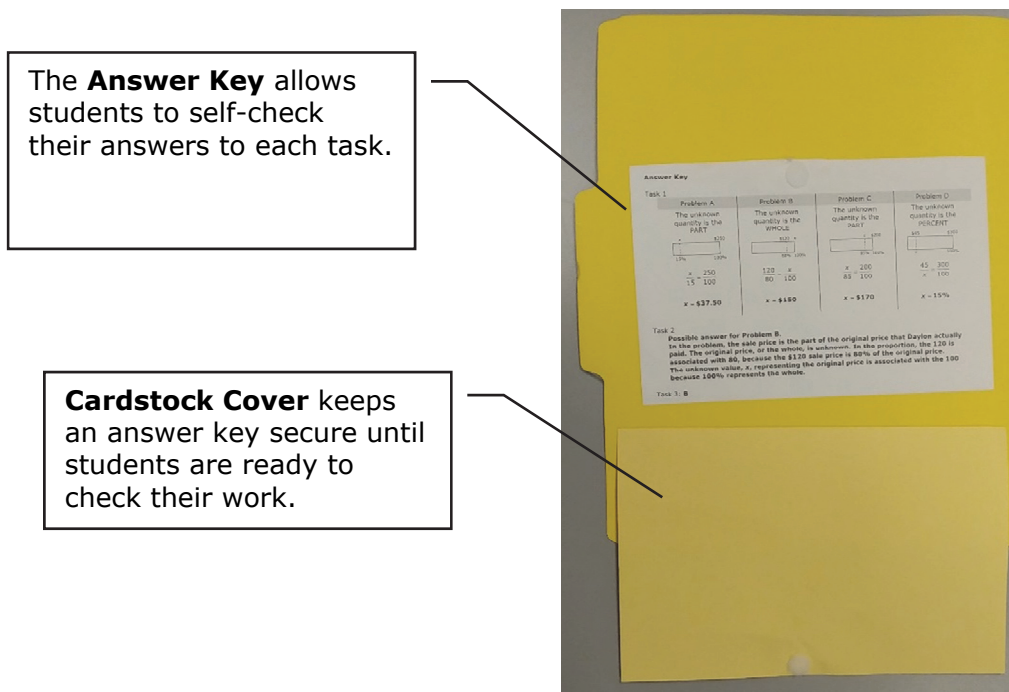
The **Answer Key** allows students to self-check their answers to each task.

**Cardstock Cover** keeps an answer key secure until students are ready to check their work.

Answer Key

Task 1

| Problem A | Problem B | Problem C | Problem D |
|---|---|---|---|
| The unknown quantity is the PART | The unknown quantity is the WHOLE | The unknown quantity is the PART | The unknown quantity is the PERCENT |
| $\frac{x}{15} = \frac{250}{100}$ | $\frac{120}{80} = \frac{x}{100}$ | $\frac{x}{85} = \frac{200}{100}$ | $\frac{45}{x} = \frac{300}{100}$ |
| x = \$37.50 | x = \$150 | x = \$170 | x = 15% |

Task 2

Possible answer for Problem B.
In the problem, the sale price is the part of the original price that Daylon actually paid. The original price, or the whole, is unknown. In the proportion, the 120 is associated with 80, because the \$120 sale price is 80% of the original price. The unknown value, x, representing the original price is associated with the 100 because 100% represents the whole.

Task 3: B